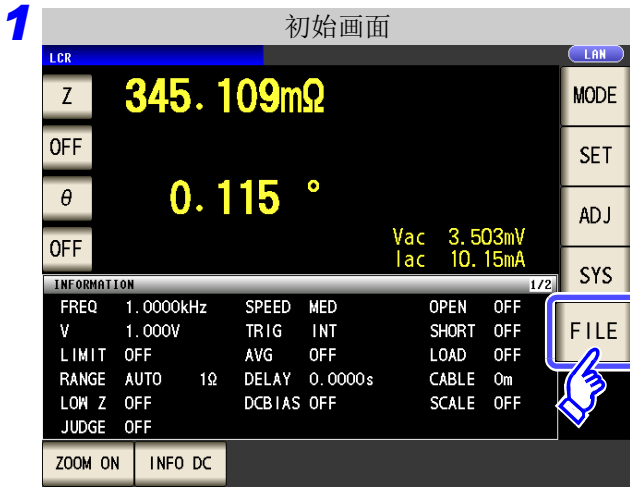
1

初始画面

LCR

LAN

Z

345.109mΩ

MODE

OFF

SET

θ

0.115 °

ADJ

OFF

Vac 3.503mV
Iac 10.15mA

SYS

INFORMATION 1/2

| FREQ | 1.0000kHz | SPEED | MED | OPEN | OFF |
|---|---|---|---|---|---|
| V | 1.000V | TRIG | INT | SHORT | OFF |
| LIMIT | OFF | AVG | OFF | LOAD | OFF |
| RANGE | AUTO 1Ω | DELAY | 0.0000s | CABLE | 0m |
| LOW Z | OFF | DCBIAS | OFF | SCALE | OFF |
| JUDGE | OFF | | | | |

FILE

ZOOM ON

INFO DC